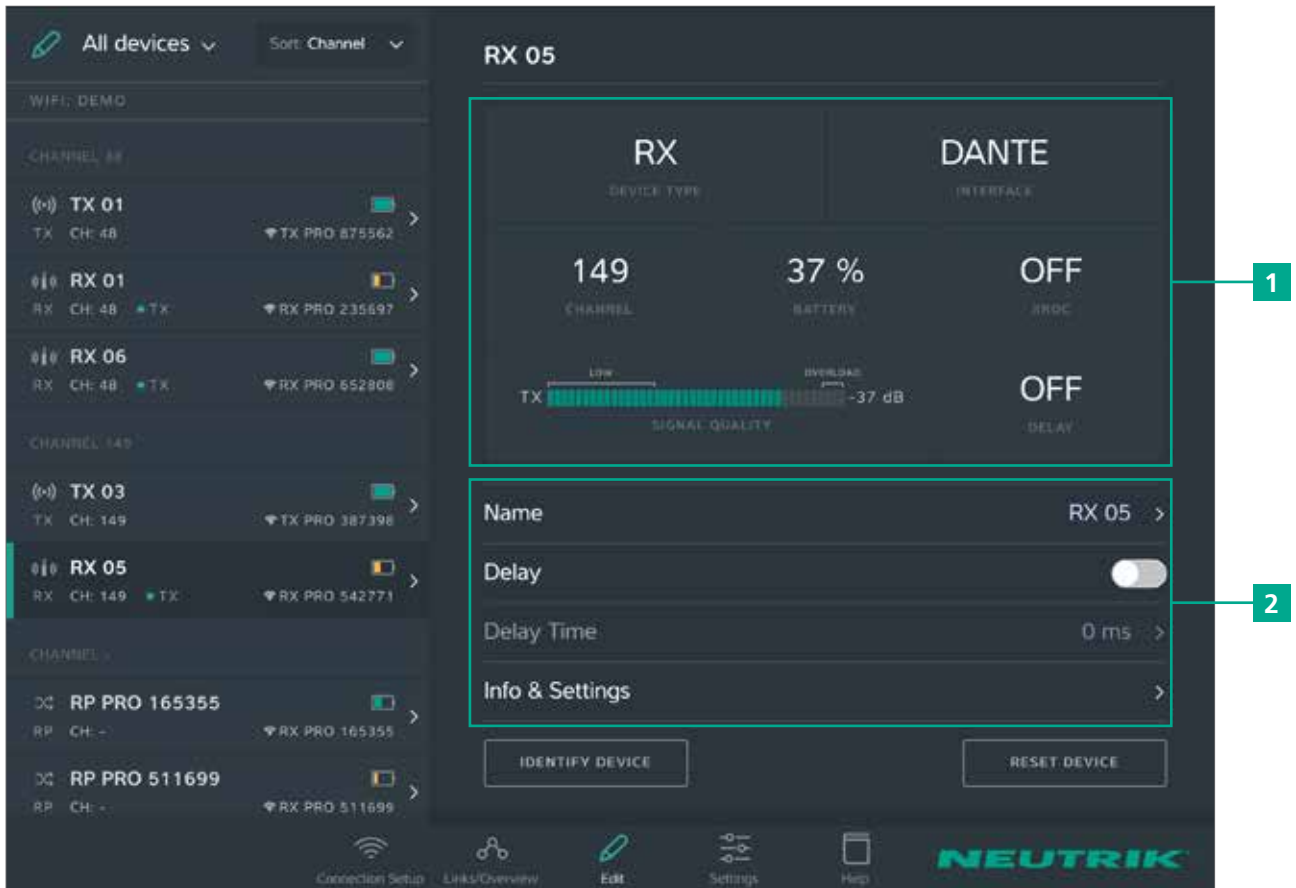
All devices
Sort: Channel

WIFI: DEMO

CHANNEL 48

TX 01
TX CH: 48 TX PRO 875562

RX 01
RX CH: 48 • TX RX PRO 235697

RX 06
RX CH: 48 • TX RX PRO 652808

CHANNEL 149

TX 03
TX CH: 149 TX PRO 387398

RX 05
RX CH: 149 • TX RX PRO 542771

CHANNEL -

RP PRO 165355
RP CH: - RX PRO 165355

RP PRO 511699
RP CH: - RX PRO 511699

RX 05

RX
DEVICE TYPE

DANTE
INTERFACE

149
CHANNEL

37 %
BATTERY

OFF
XROC

LOW
OVERLOAD
TX -37 dB
SIGNAL QUALITY

OFF
DELAY

1

Name RX 05
Delay
Delay Time 0 ms
Info & Settings

2

IDENTIFY DEVICE
RESET DEVICE

Connection Setup
Links/Overview
Edit
Settings
Help

NEUTRIK